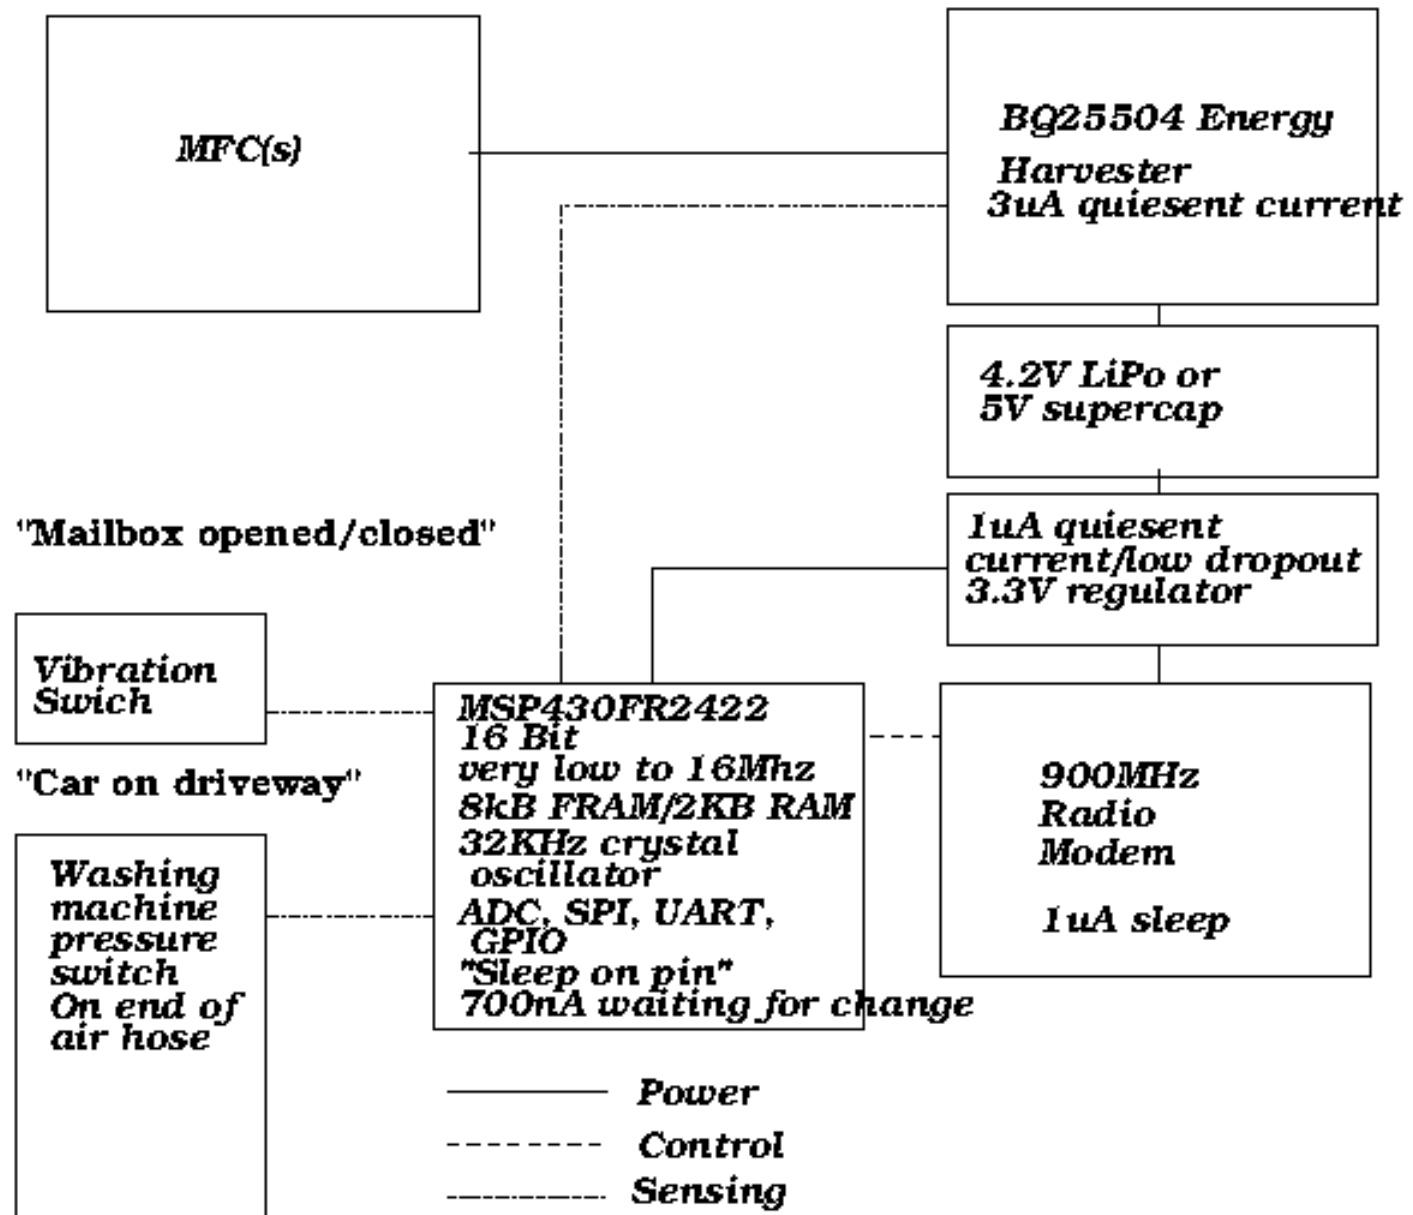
MFC(s)

BQ25504 Energy
Harvester
3uA quiesent current

4.2V LiPo or
5V supercap

1uA quiesent
current/low dropout
3.3V regulator

"Mailbox opened/closed"

Vibration
Swich

"Car on driveway"

Washing
machine
pressure
switch
On end of
air hose

MSP430FR2422
16 Bit
very low to 16Mhz
8kB FRAM/2KB RAM
32KHz crystal
oscillator
ADC, SPI, UART,
GPIO
"Sleep on pin"
700nA waiting for change

900MHz
Radio
Modem

1uA sleep

Power
Control
Sensing